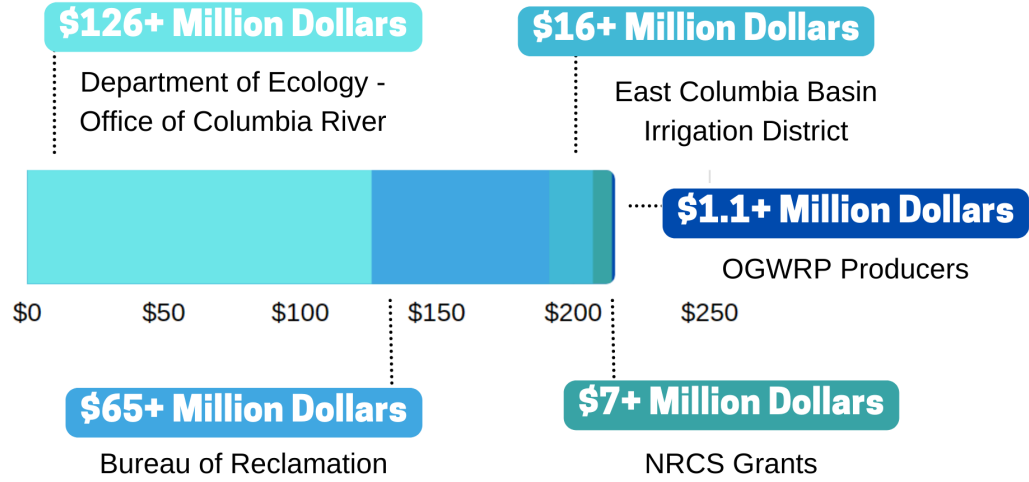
$126+ Million Dollars

Department of Ecology - Office of Columbia River

$16+ Million Dollars

East Columbia Basin Irrigation District

$1.1+ Million Dollars

OGWRP Producers

$0 $50 $100 $150 $200 $250

$65+ Million Dollars

Bureau of Reclamation

$7+ Million Dollars

NRCS Grants